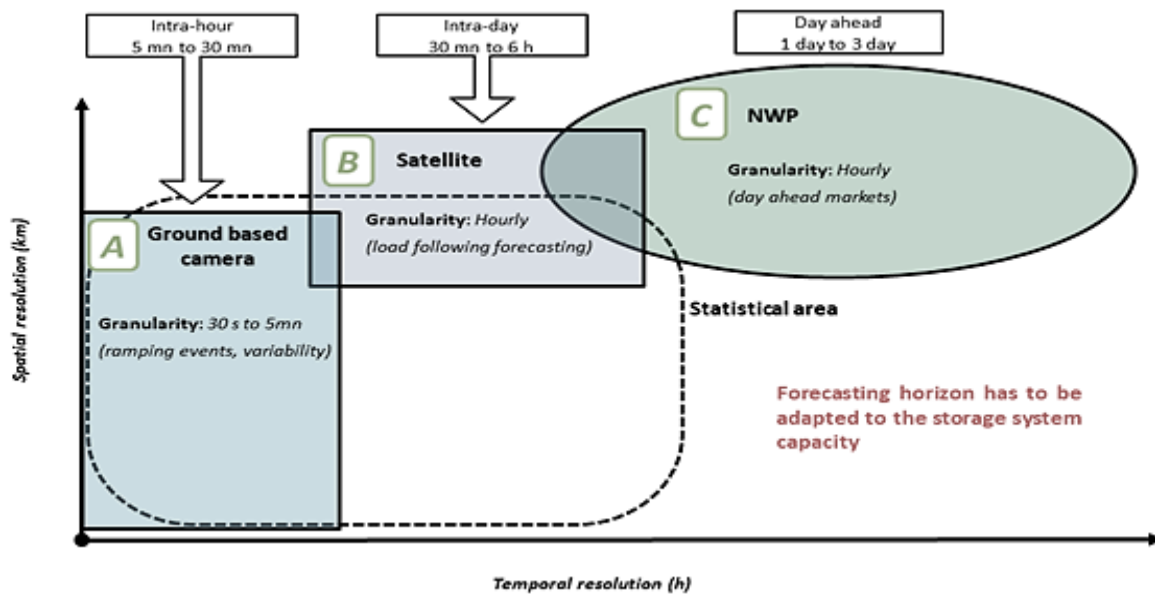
Intra-hour
5 mn to 30 mn

Intra-day
30 mn to 6 h

Day ahead
1 day to 3 day

C NWP

Granularity: Hourly
(day ahead markets)

B Satellite

Granularity: Hourly
(load following forecasting)

A Ground based camera

Granularity: 30 s to 5mn
(ramping events, variability)

Statistical area

Forecasting horizon has to be adapted to the storage system capacity

Spatial resolution (km)

Temporal resolution (h)